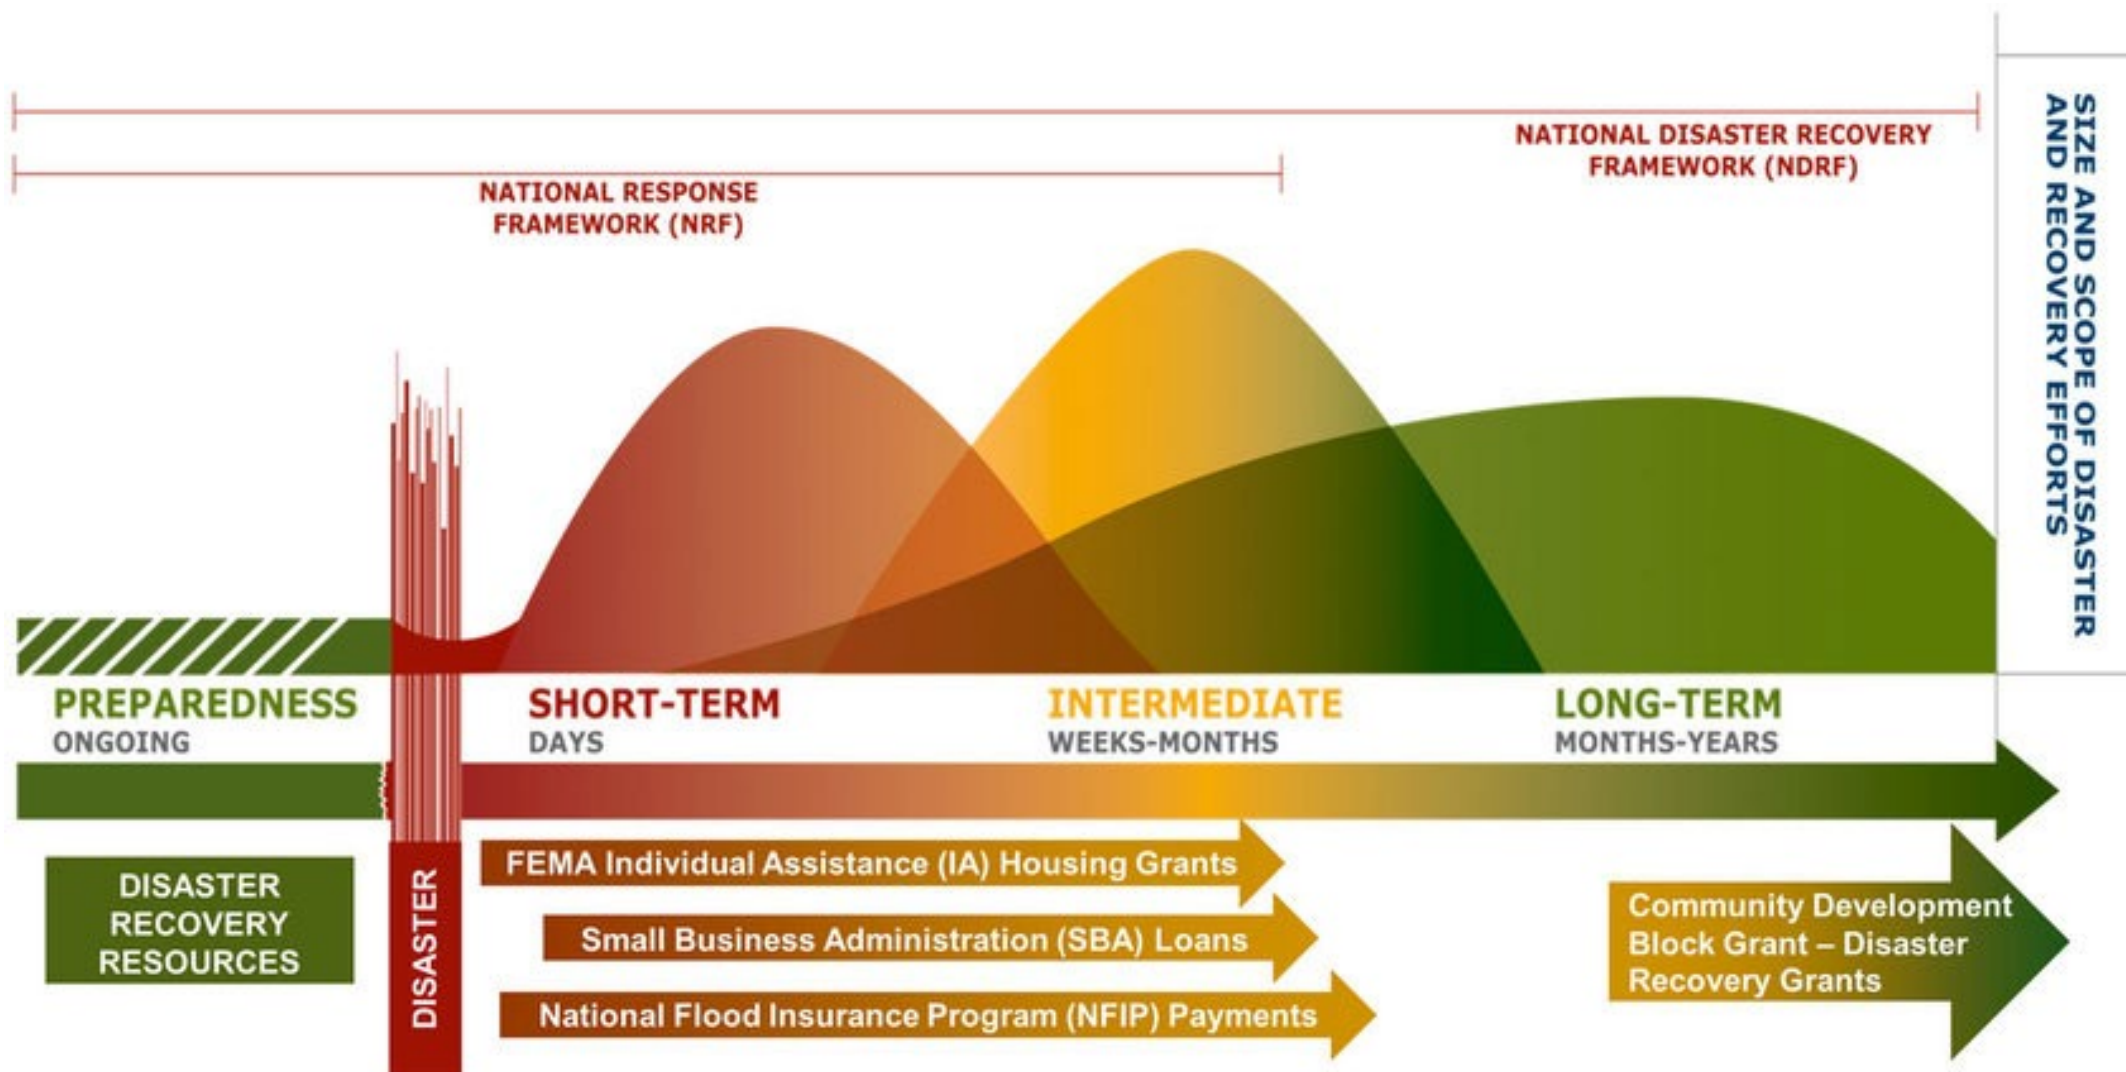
NATIONAL DISASTER RECOVERY FRAMEWORK (NDRF)

NATIONAL RESPONSE FRAMEWORK (NRF)

SIZE AND SCOPE OF DISASTER AND RECOVERY EFFORTS

PREPAREDNESS
ONGOING

SHORT-TERM
DAYS

INTERMEDIATE
WEEKS-MONTHS

LONG-TERM
MONTHS-YEARS

DISASTER RECOVERY RESOURCES

DISASTER

FEMA Individual Assistance (IA) Housing Grants

Small Business Administration (SBA) Loans

National Flood Insurance Program (NFIP) Payments

Community Development Block Grant – Disaster Recovery Grants